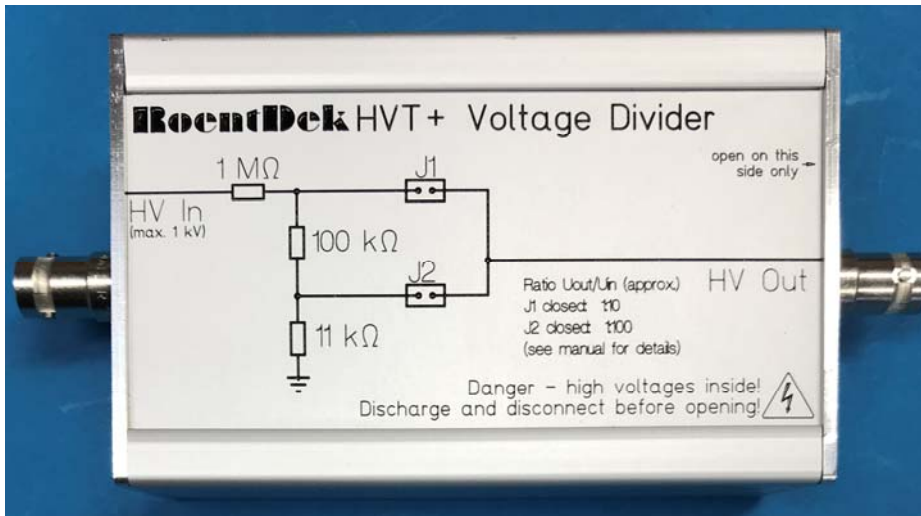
RoentDek HVT+ Voltage Divider

open on this side only →

1 MΩ

J1

HV In
(max. 1 kV)

100 kΩ

J2

11 kΩ

Ratio Uout/Uin (approx)
J1 closed: 1:10
J2 closed: 1:100
(see manual for details)

HV Out

Danger - high voltages inside!
Discharge and disconnect before opening!